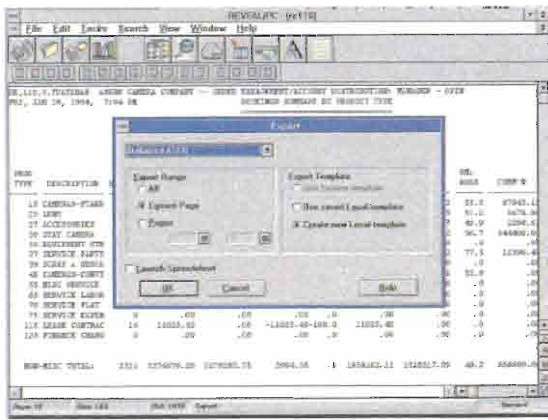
REVEAL/PC (ver1.0)

File Edit Tools Search View Window Help

RE,110.V.ITATSNAM ANSON CAMERA COMPANY -- ORDER TRANSMENT/ACCOUNT DISTRIBUTIONS NUMBER - SYSN
FRI, JUN 10, 1994, 7:04 PM BOOKINGS SUMMARY BY PRODUCT TYPE

Export

Enhanced ASCII

Export Range
All
Current Page
Range

Export Template
Use Existing template
Use current Layout template
Create new Layout template

Launch Spreadsheet

OK Cancel Help

PROD TYPE DESCRIPTION

15 CAMERA-STAND
25 LENS
27 ACCESSORIES
30 STAT CAMERA
35 EQUIPMENT STD
37 SERVICE PARTS
38 SCREE & DENSA
45 CAMERAS-CONT
51 MISC SERVICE
60 SERVICE LABOR
70 SERVICE FLAT
75 SERVICE EXPEN
115 LEASE CONTRAC
120 FINANCE CHARG

NON-MISC TOTAL:

GR. MARG

CUMP %

53.0 87945.1
51.2 5478.0
48.9 2296.0
56.7 144800.0
.0
77.5 12390.4
.0
51.9

10 11025.00 .00 .00 -11025.00-100.0 11025.00 .00 .0

2321 2274679.20 1679283.75 2994.56 .1 1858182.11 1528517.09 48.2 858689.0